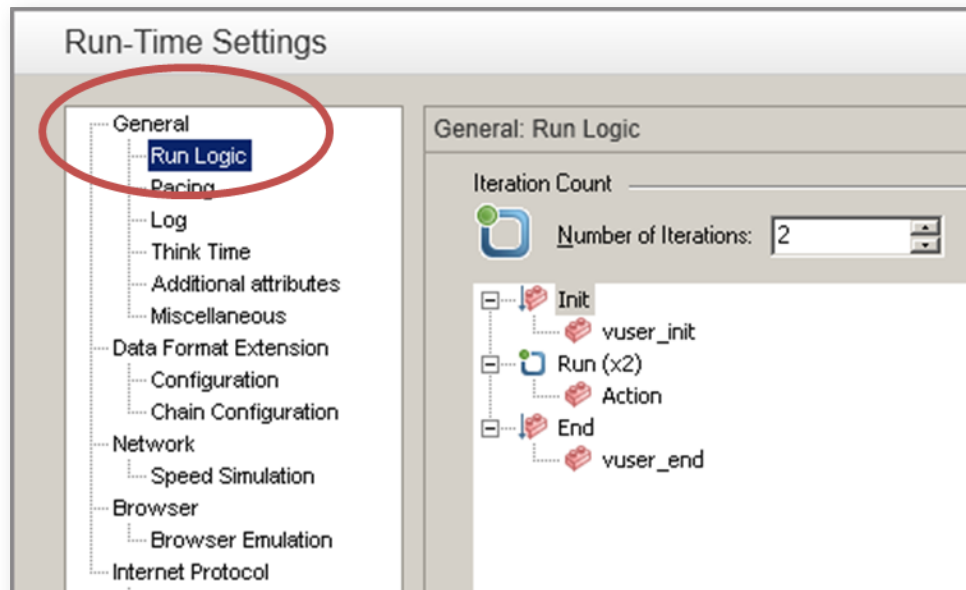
Run-Time Settings

General
Run Logic
Pacing
Log
Think Time
Additional attributes
Miscellaneous
Data Format Extension
Configuration
Chain Configuration
Network
Speed Simulation
Browser
Browser Emulation
Internet Protocol

General: Run Logic

Iteration Count

Number of Iterations: 2

Init
vuser_init
Run (x2)
Action
End
vuser_end